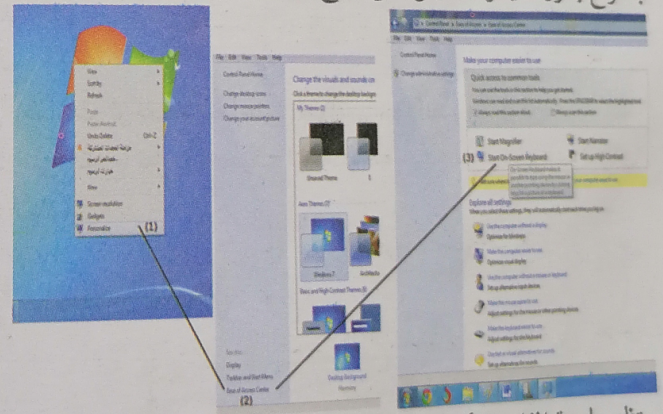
View
Sort by
Refresh
Paste
Paste shortcut
Undo Delete Ctrl+Z
New
Screen resolution
Gadgets
Personalize
(1)

File Edit View Tools Help
Control Panel Home
Change desktop icons
Change mouse pointers
Change your account picture
Change the visuals and sounds on
My Themes
Aero Themes
Windows 7
Basic and High Contrast Themes
See also
Display
Taskbar and Start Menu
Ease of Access Center
(2)
Desktop Background

File Edit View Tools Help
Control Panel Home
Make your computer easier to use
Quick access to common tools
Start Magnifier
Start Narrator
(3) Start On-Screen Keyboard
Set up High Contrast
Explore all settings